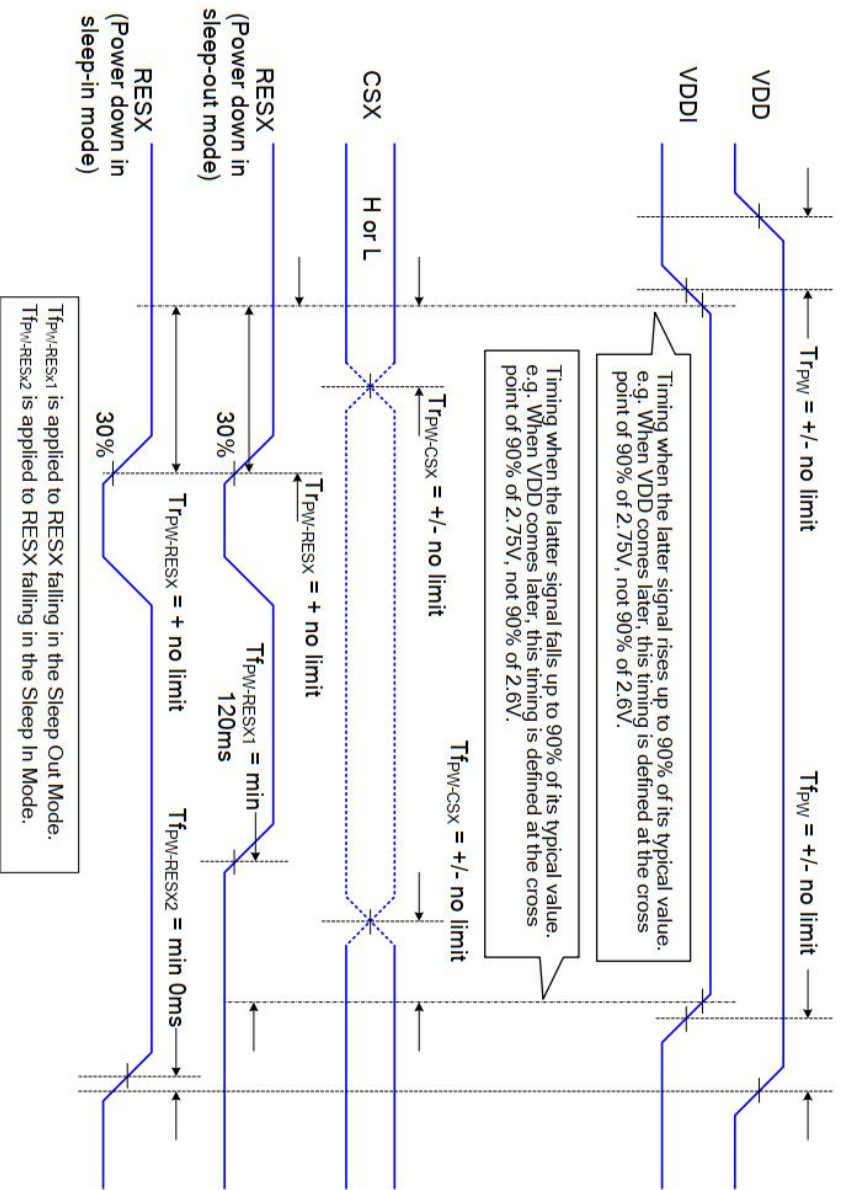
VDD

VDDI

CSX

RESX (Power down in sleep-out mode)

RESX (Power down in sleep-in mode)

H or L

$Tr_{PW}$ = +/- no limit

$Tf_{PW}$ = +/- no limit

Timing when the latter signal rises up to 90% of its typical value. e.g. When VDD comes later, this timing is defined at the cross point of 90% of 2.75V, not 90% of 2.6V.

Timing when the latter signal falls up to 90% of its typical value. e.g. When VDD comes later, this timing is defined at the cross point of 90% of 2.75V, not 90% of 2.6V.

$Tr_{PW-CSX}$ = +/- no limit

$Tf_{PW-CSX}$ = +/- no limit

30%

$Tr_{PW-RESX}$ = + no limit

$Tf_{PW-RESX1}$ = min 120ms

30%

$Tr_{PW-RESX}$ = + no limit

$Tf_{PW-RESX2}$ = min 0ms

$Tf_{PW-RESX1}$ is applied to RESX falling in the Sleep Out Mode.
$Tf_{PW-RESX2}$ is applied to RESX falling in the Sleep In Mode.